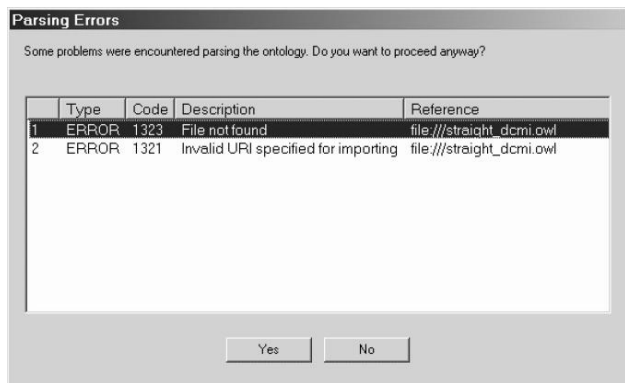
Parsing Errors

Some problems were encountered parsing the ontology. Do you want to proceed anyway?

| | Type | Code | Description | Reference |
|---|---|---|---|---|
| 1 | ERROR | 1323 | File not found | file:///straight_dcmi.owl |
| 2 | ERROR | 1321 | Invalid URI specified for importing | file:///straight_dcmi.owl |

Yes No